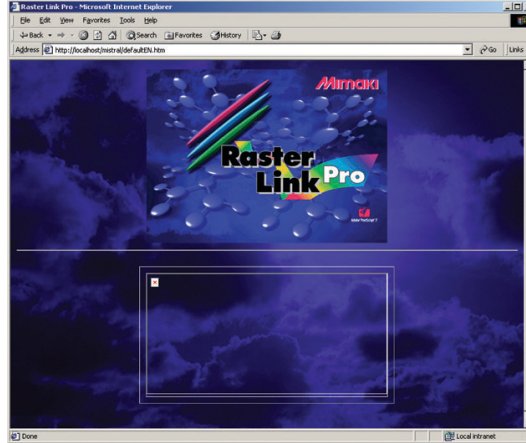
Raster Link Pro - Microsoft Internet Explorer

File Edit View Favorites Tools Help

Back Search Favorites History

Address http://localhost/mistral/defaultEN.htm

Go Links

Mimaki

Raster Link Pro

Adobe PostScript 3

Done

Local intranet